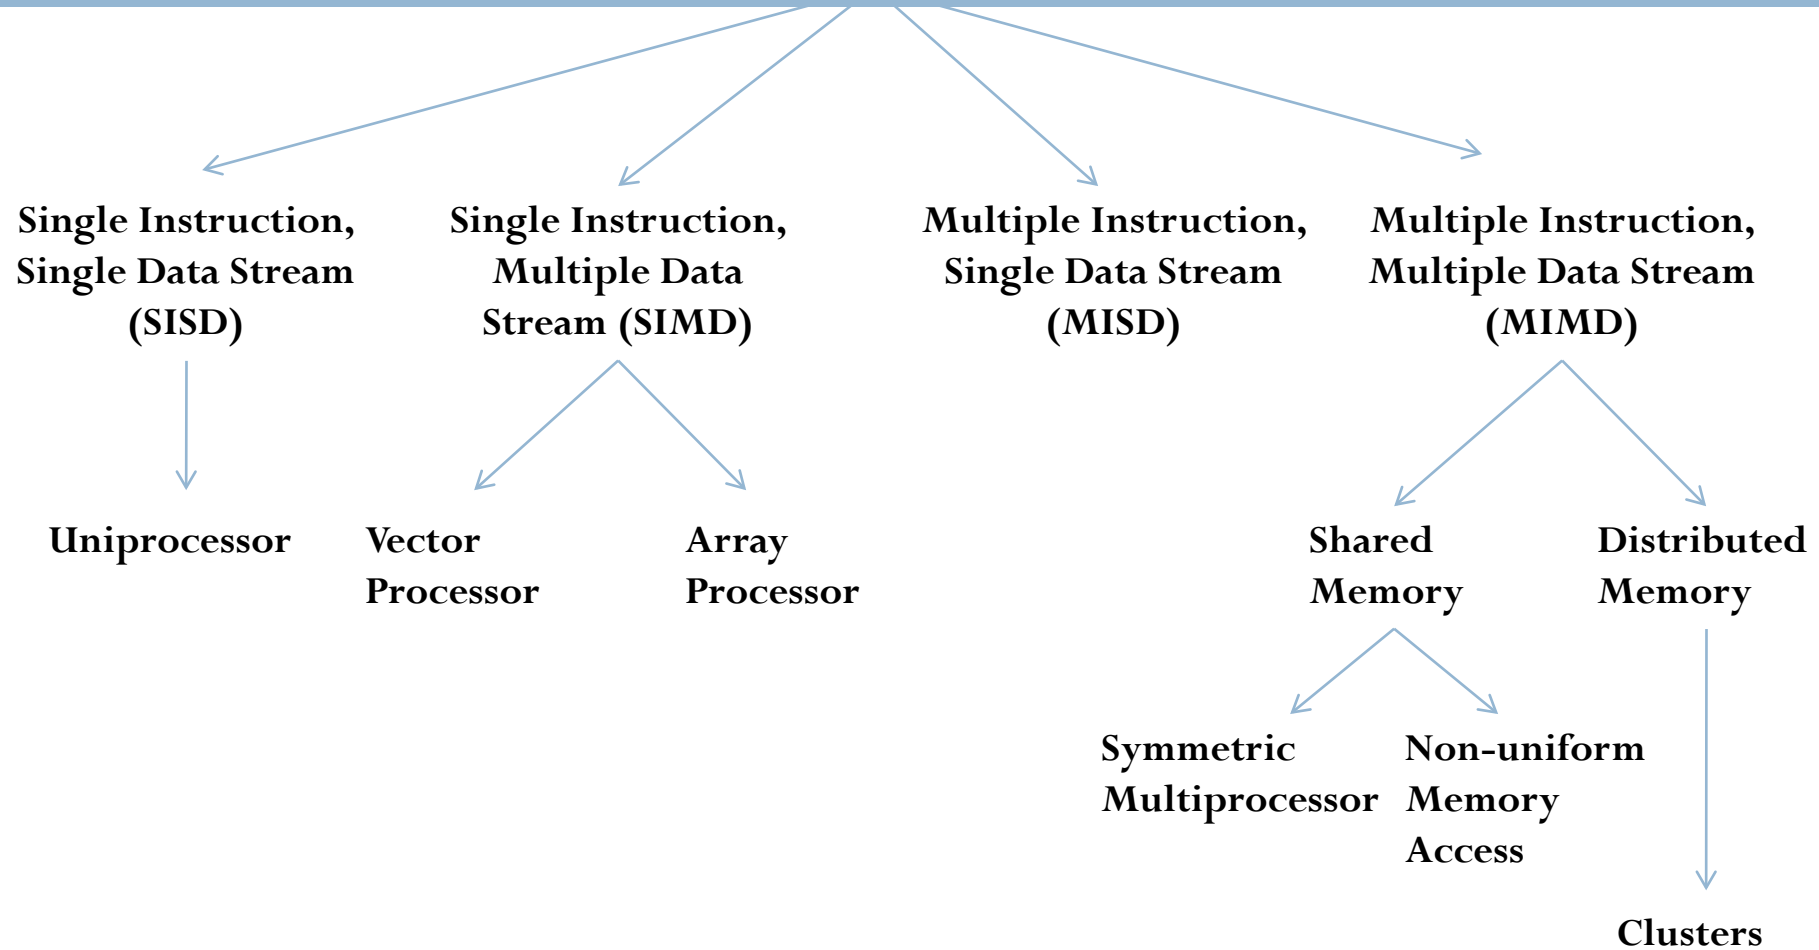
Single Instruction, Single Data Stream (SISD)

Single Instruction, Multiple Data Stream (SIMD)

Multiple Instruction, Single Data Stream (MISD)

Multiple Instruction, Multiple Data Stream (MIMD)

Uniprocessor

Vector Processor

Array Processor

Shared Memory

Distributed Memory

Symmetric Multiprocessor

Non-uniform Memory Access

Clusters